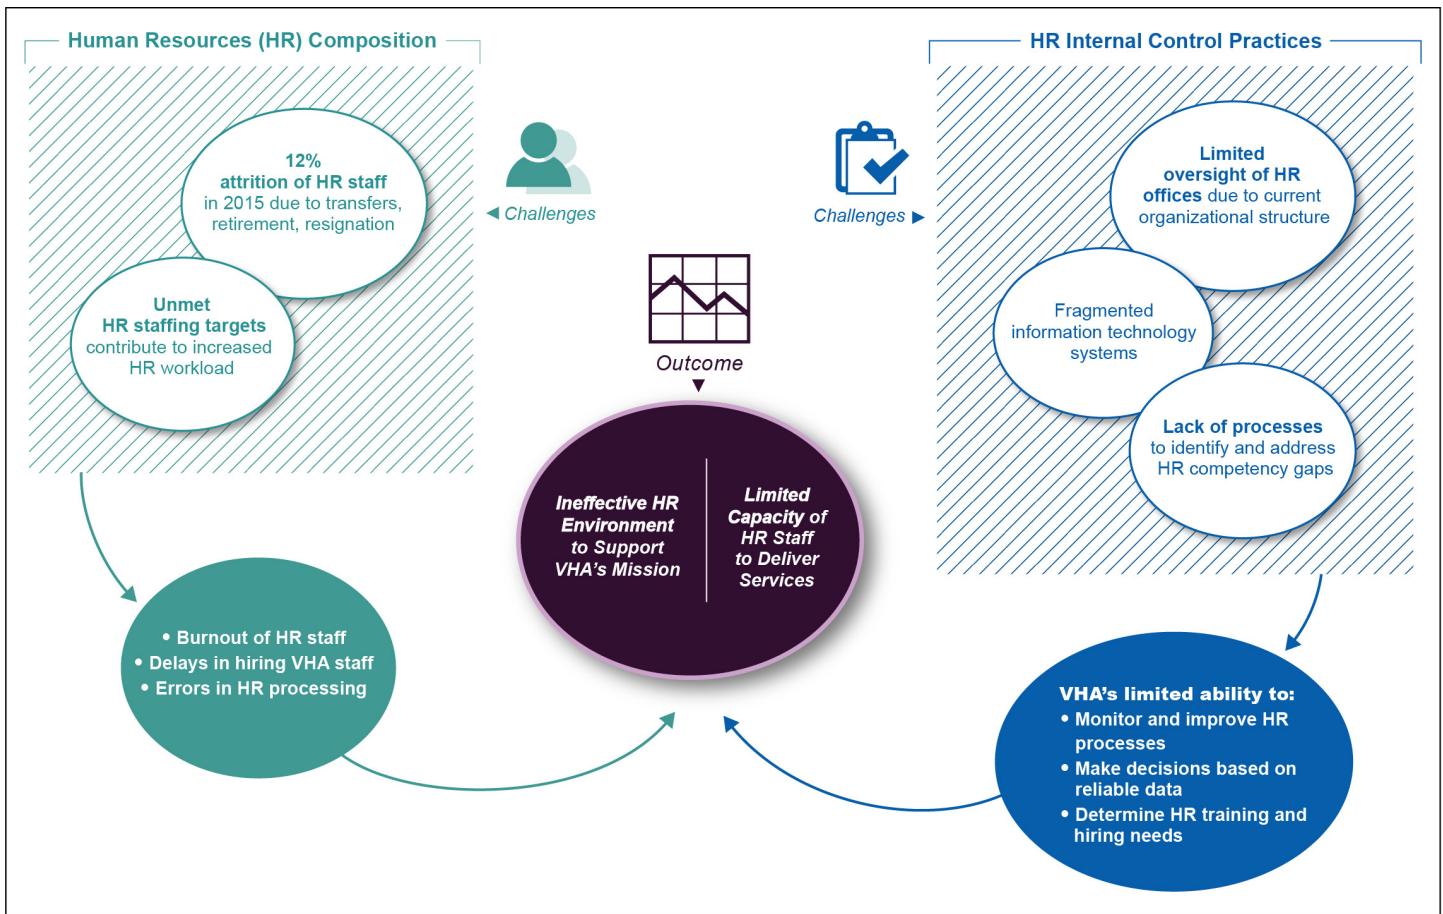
Human Resources (HR) Composition

12% attrition of HR staff in 2015 due to transfers, retirement, resignation

Unmet HR staffing targets contribute to increased HR workload

◀ Challenges

• Burnout of HR staff
• Delays in hiring VHA staff
• Errors in HR processing

Outcome ▼

Ineffective HR Environment to Support VHA's Mission

Limited Capacity of HR Staff to Deliver Services

HR Internal Control Practices

Challenges ▶

Limited oversight of HR offices due to current organizational structure

Fragmented information technology systems

Lack of processes to identify and address HR competency gaps

VHA's limited ability to:
• Monitor and improve HR processes
• Make decisions based on reliable data
• Determine HR training and hiring needs